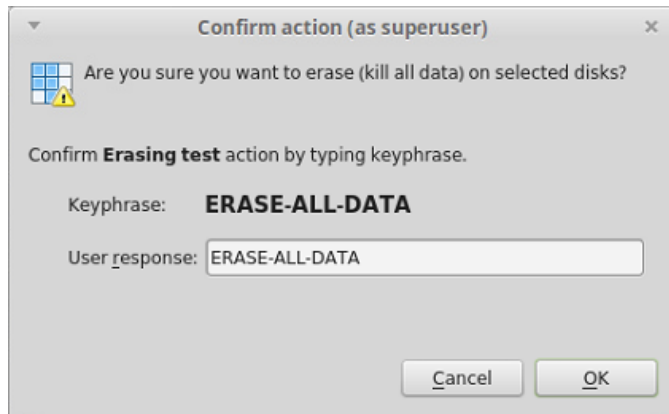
Confirm action (as superuser)

Are you sure you want to erase (kill all data) on selected disks?

Confirm **Erasing test** action by typing keyphrase.

Keyphrase: ERASE-ALL-DATA

User response: ERASE-ALL-DATA

Cancel OK